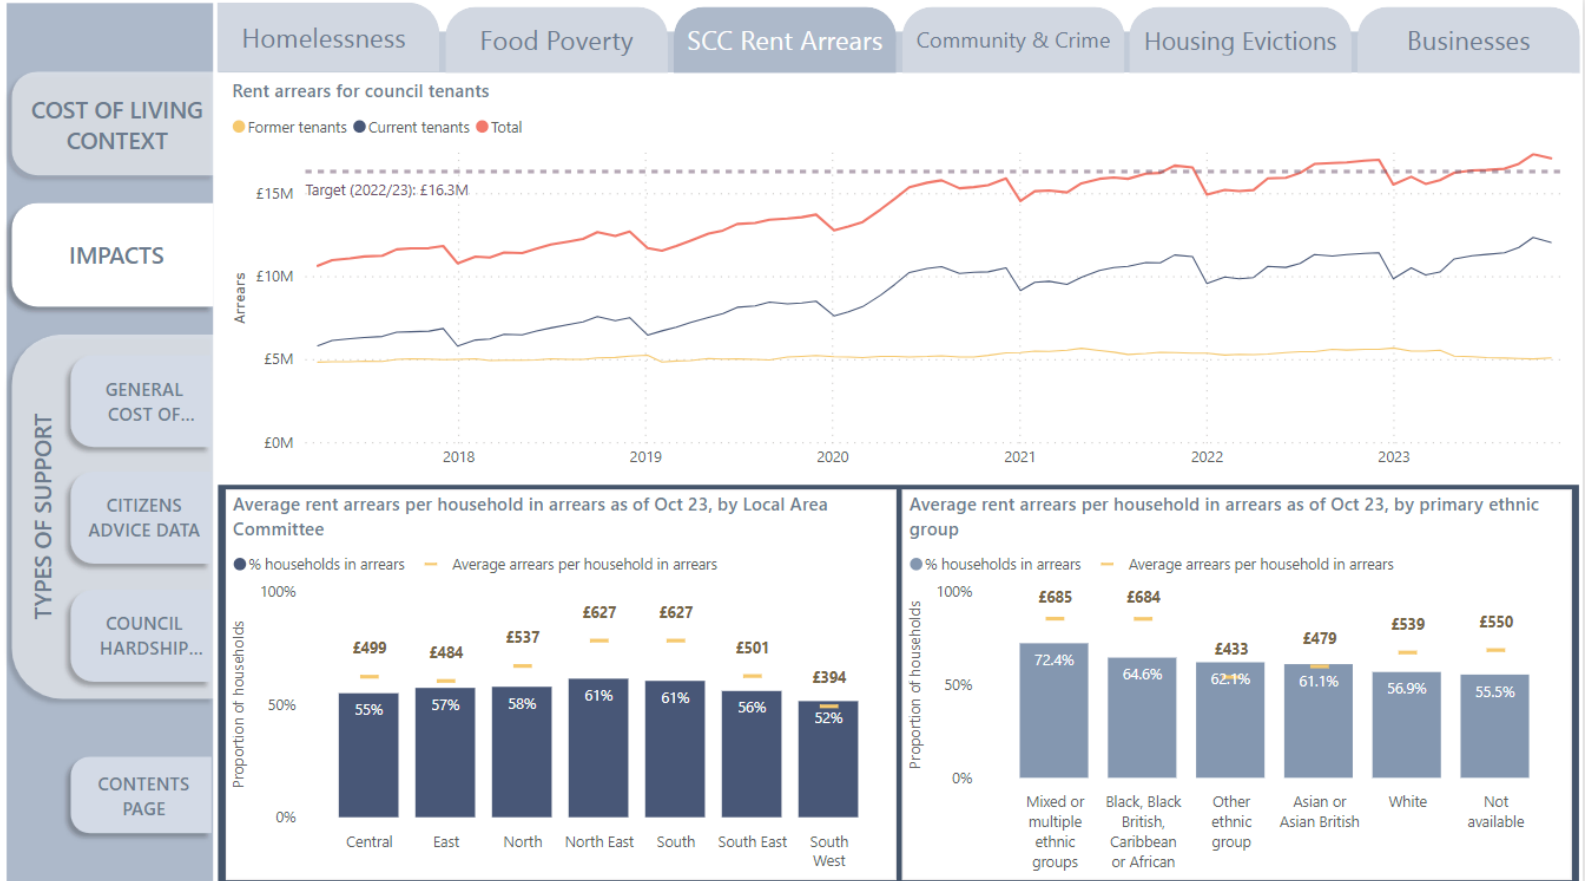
Homelessness | Food Poverty | SCC Rent Arrears | Community & Crime | Housing Evictions | Businesses

COST OF LIVING CONTEXT

IMPACTS

TYPES OF SUPPORT

GENERAL COST OF...

CITIZENS ADVICE DATA

COUNCIL HARDSHIP...

CONTENTS PAGE

Rent arrears for council tenants

Former tenants Current tenants Total

Target (2022/23): £16.3M

Arrears

£15M
£10M
£5M
£0M

2018 2019 2020 2021 2022 2023

Average rent arrears per household in arrears as of Oct 23, by Local Area Committee

% households in arrears Average arrears per household in arrears

Proportion of households

100%
50%
0%

| | Central | East | North | North East | South | South East | South West |
|---|---|---|---|---|---|---|---|
| Average arrears | £499 | £484 | £537 | £627 | £627 | £501 | £394 |
| % households | 55% | 57% | 58% | 61% | 61% | 56% | 52% |

Average rent arrears per household in arrears as of Oct 23, by primary ethnic group

% households in arrears Average arrears per household in arrears

Proportion of households

100%
50%
0%

| | Mixed or multiple ethnic groups | Black, Black British, Caribbean or African | Other ethnic group | Asian or Asian British | White | Not available |
|---|---|---|---|---|---|---|
| Average arrears | £685 | £684 | £433 | £479 | £539 | £550 |
| % households | 72.4% | 64.6% | 62.1% | 61.1% | 56.9% | 55.5% |